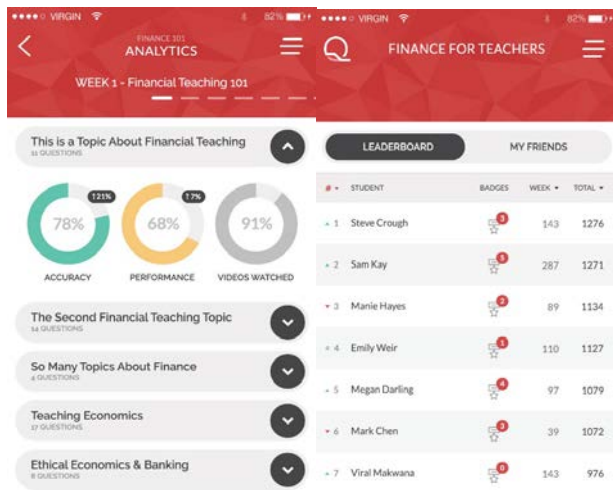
●●●●○ VIRGIN 82%

FINANCE 101
ANALYTICS

WEEK 1 - Financial Teaching 101

This is a Topic About Financial Teaching
11 QUESTIONS

↑21%
78%
ACCURACY

↑7%
68%
PERFORMANCE

91%
VIDEOS WATCHED

The Second Financial Teaching Topic
14 QUESTIONS

So Many Topics About Finance
4 QUESTIONS

Teaching Economics
17 QUESTIONS

Ethical Economics & Banking
8 QUESTIONS

●●●●○ VIRGIN 82%

FINANCE FOR TEACHERS

LEADERBOARD
MY FRIENDS

| # | STUDENT | BADGES | WEEK | TOTAL |
|---|---|---|---|---|
| 1 | Steve Crough | 3 | 143 | 1276 |
| 2 | Sam Kay | 5 | 287 | 1271 |
| 3 | Manie Hayes | 2 | 89 | 1134 |
| 4 | Emily Weir | 1 | 110 | 1127 |
| 5 | Megan Darling | 4 | 97 | 1079 |
| 6 | Mark Chen | 3 | 39 | 1072 |
| 7 | Viral Makwana | 0 | 143 | 976 |